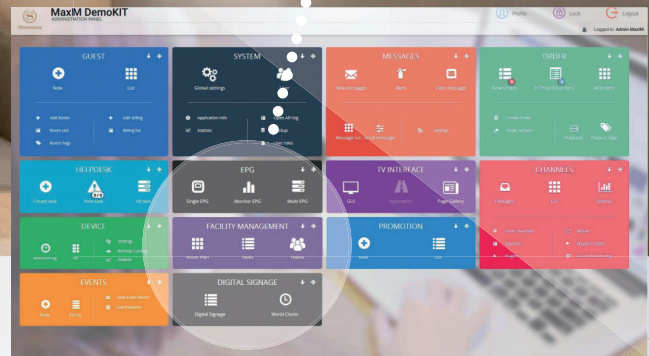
MaxIM DemoKIT
ADMINISTRATION PANEL

Profile
Lock
Logout

Logged in: Admin MaxIM

GUEST
New
List
Add Room
Room List
Room tags
Add billing
Billing list

SYSTEM
Global settings
Application info
Statistic
Open API log
Log
Login status

MESSAGES
New messages
Alert
Flash message
Message list
Flash message
Settings

ORDER
New orders
In process orders
All orders
Create order
Order review
Products
Product Tags

HELPDESK
Create task
New task
All tasks

EPG
Single EPG
Monitor EPG
Multi EPG

TV INTERFACE
GUI
Application
Page Gallery

CHANNELS
Packages
List
Update

DEVICE
Settings
Monitor Control
Statistic

FACILITY MANAGEMENT
Room Plan
Tasks
Teams

PROMOTION
New
List

EVENTS
New
Events

DIGITAL SIGNAGE
Digital Signage
World Clocks